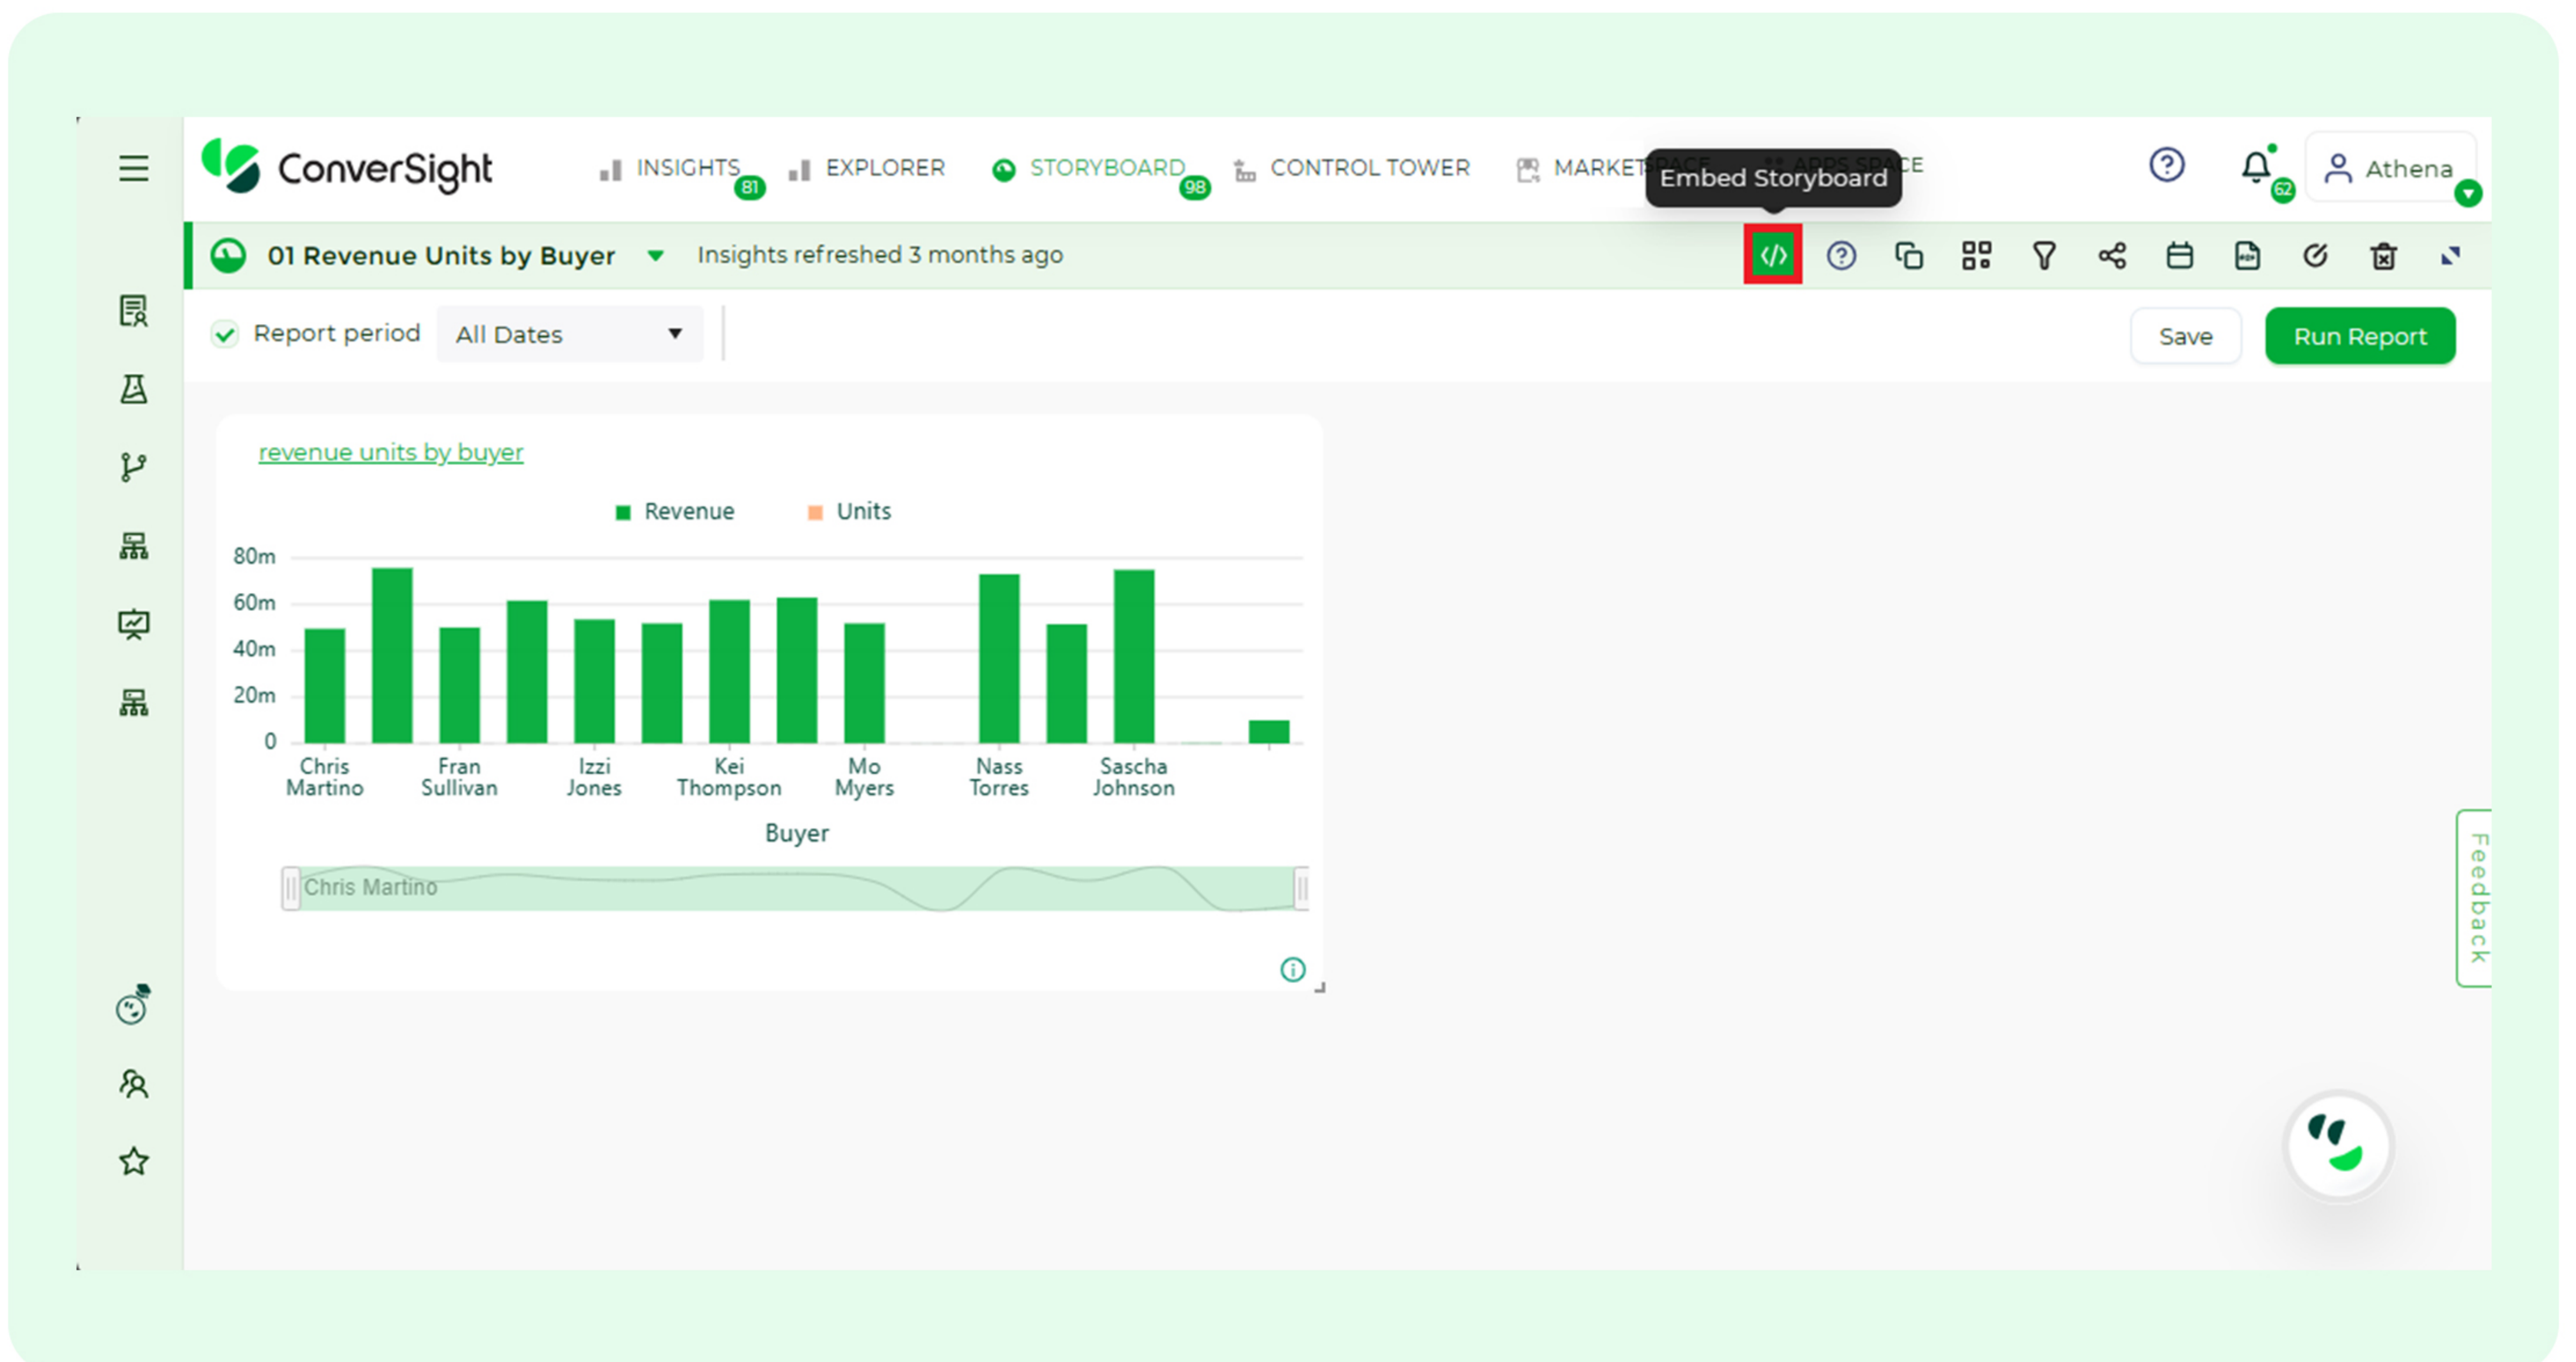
ConverSight

INSIGHTS 81
EXPLORER
STORYBOARD 98
CONTROL TOWER
MARKET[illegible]
Embed Storyboard
62
Athena

01 Revenue Units by Buyer
Insights refreshed 3 months ago

Report period
All Dates
Save
Run Report

revenue units by buyer

Revenue
Units

80m
60m
40m
20m
0

Chris Martino
Fran Sullivan
Izzi Jones
Kei Thompson
Mo Myers
Nass Torres
Sascha Johnson

Buyer

Chris Martino

Feedback